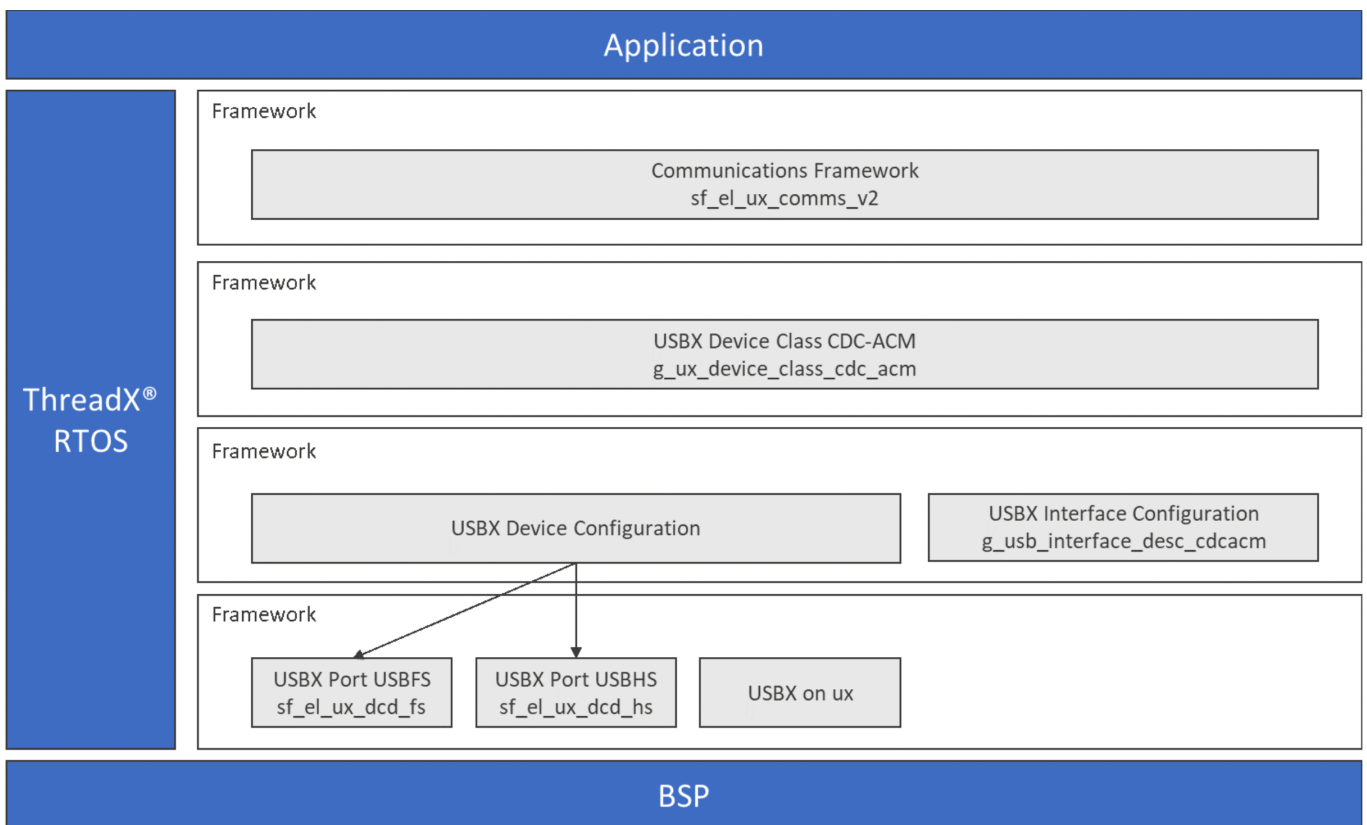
Application

ThreadX®
RTOS

Framework

Communications Framework
sf_el_ux_comms_v2

Framework

USBX Device Class CDC-ACM
g_ux_device_class_cdc_acm

Framework

USBX Device Configuration

USBX Interface Configuration
g_usb_interface_desc_cdcacm

Framework

USBX Port USBFS
sf_el_ux_dcd_fs

USBX Port USBHS
sf_el_ux_dcd_hs

USBX on ux

BSP